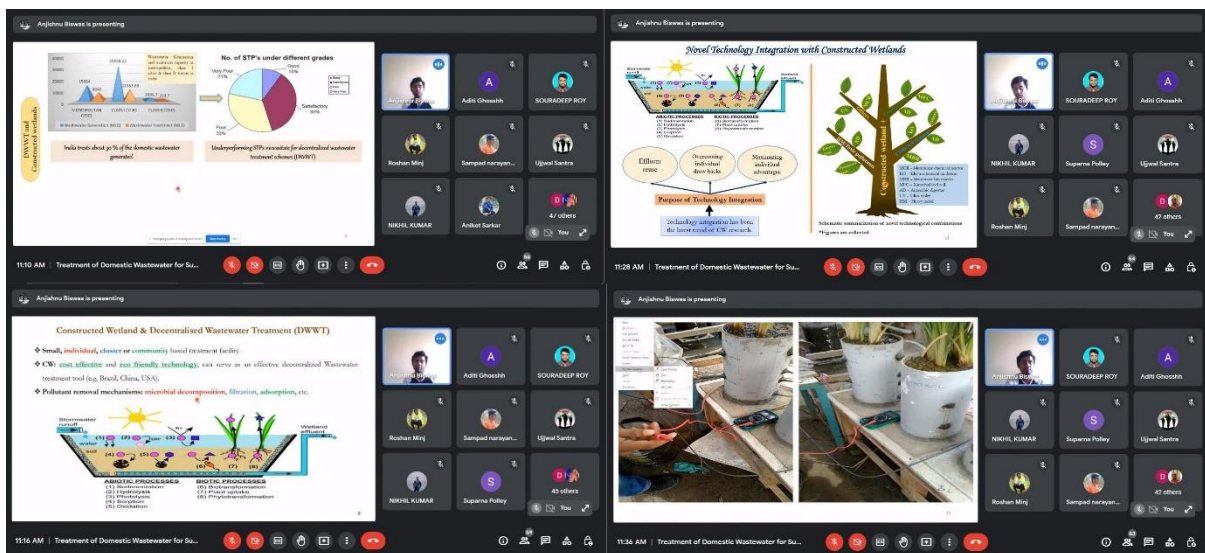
Anjishnu Biswas is presenting

DWWT and Constructed wetlands

No. of STP's under different grades

Very Poor 21%

Good 10%

Satisfactory 36%

Poor 33%

India treats about 30 % of the domestic wastewater generated.

Underperforming STPs necessitate for decentralized wastewater treatment schemes (DWWT)

Anjishnu Biswas

Aditi Ghosshh

SOURADEEP ROY

Roshan Minj

Sampad narayan...

Ujjwal Santra

NIKHIL KUMAR

Aniket Sarkar

47 others

You

11:10 AM | Treatment of Domestic Wastewater for Su...

Anjishnu Biswas is presenting

Novel Technology Integration with Constructed Wetlands

ABIOTIC PROCESSES

BIOTIC PROCESSES

Effluent reuse

Overcoming individual draw backs

Maximizing individual advantages

Purpose of Technology Integration

Technology integration has been the latest trend of CW research.

Constructed wetland

Schematic summarization of novel technological combinations

*Figures are collected

Anjishnu Biswas

SOURADEEP ROY

Aditi Ghosshh

NIKHIL KUMAR

Suparna Polley

Ujjwal Santra

Roshan Minj

Sampad narayan...

42 others

You

11:28 AM | Treatment of Domestic Wastewater for Su...

Anjishnu Biswas is presenting

Constructed Wetland & Decentralised Wastewater Treatment (DWWT)

❖ Small, individual, cluster or community based treatment facility.

❖ CW: cost effective and eco friendly technology, can serve as an effective decentralized Wastewater treatment tool (e.g. Brazil, China, USA).

❖ Pollutant removal mechanisms: microbial decomposition, filtration, adsorption, etc.

Stormwater runoff

Wetland effluent

ABIOTIC PROCESSES
(1) Sedimentation
(2) Hydrolysis
(3) Photolysis
(4) Sorption
(5) Oxidation

BIOTIC PROCESSES
(6) Biotransformation
(7) Plant uptake
(8) Phytotransformation

Anjishnu Biswas

Aditi Ghosshh

SOURADEEP ROY

Roshan Minj

Sampad narayan...

Ujjwal Santra

NIKHIL KUMAR

Suparna Polley

45 others

You

11:16 AM | Treatment of Domestic Wastewater for Su...

Anjishnu Biswas is presenting

Anjishnu Biswas

SOURADEEP ROY

Aditi Ghosshh

NIKHIL KUMAR

Suparna Polley

Ujjwal Santra

Roshan Minj

Sampad narayan...

42 others

You

11:36 AM | Treatment of Domestic Wastewater for Su...